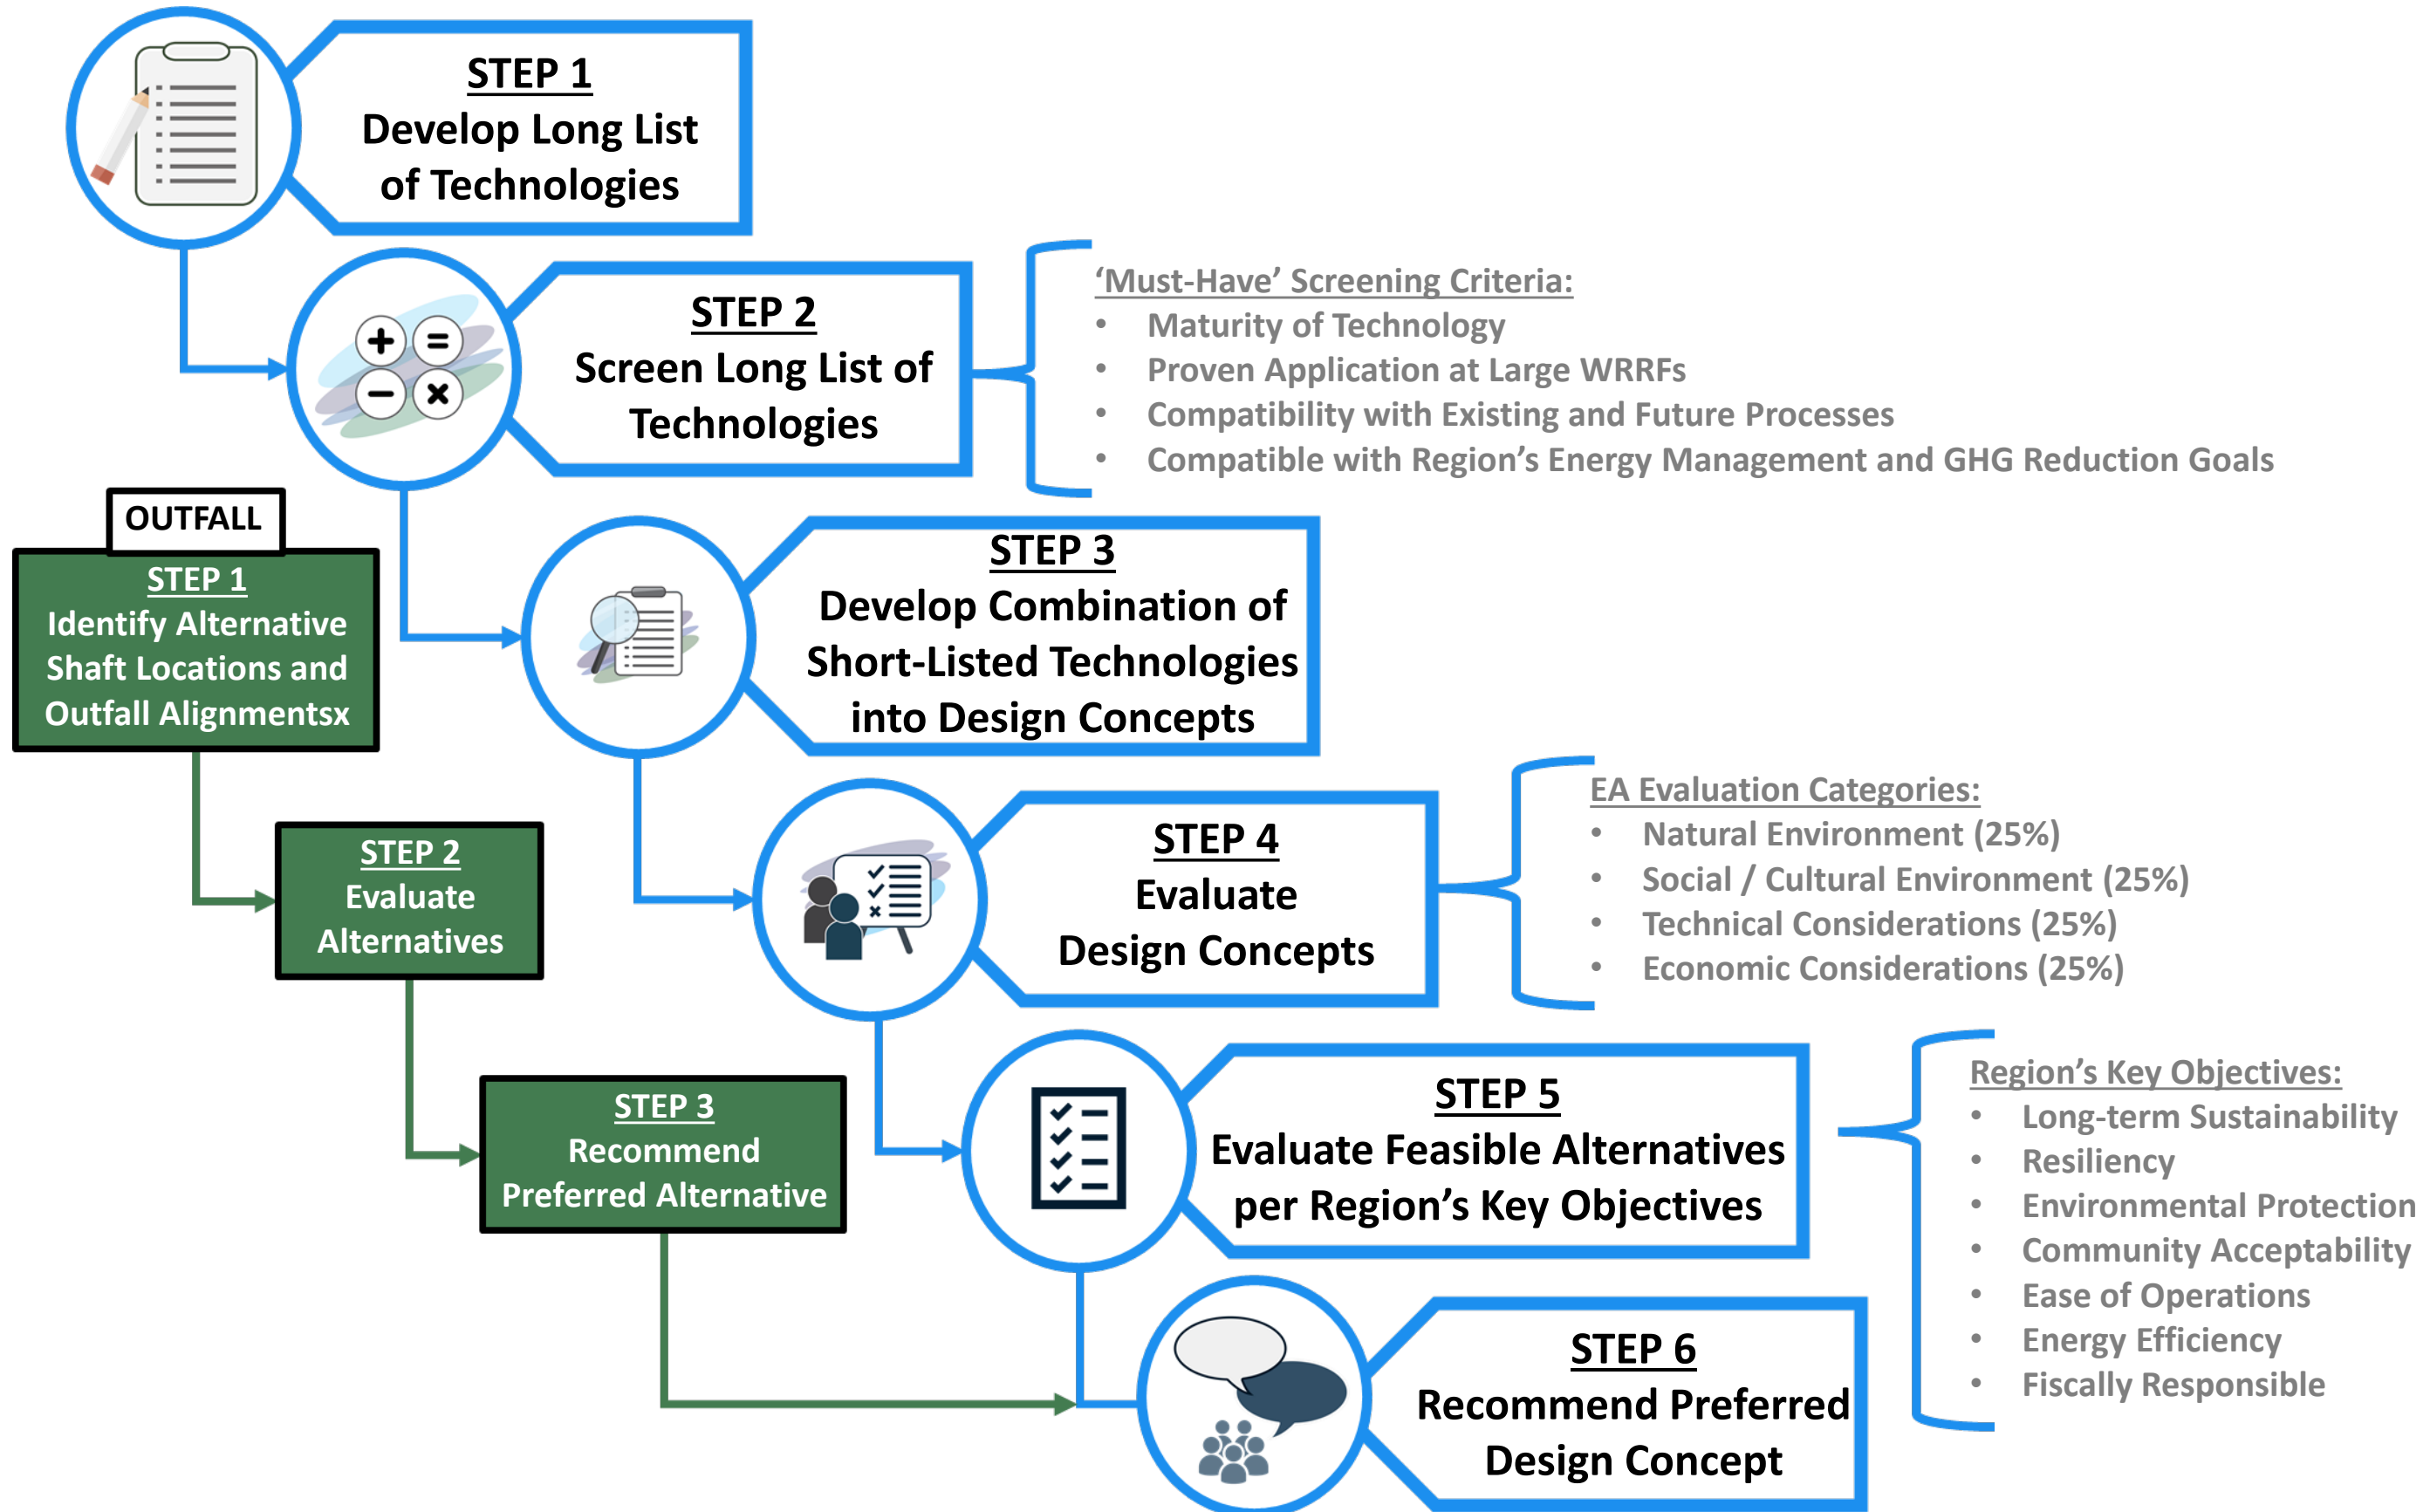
STEP 1
Develop Long List of Technologies

STEP 2
Screen Long List of Technologies

'Must-Have' Screening Criteria:
- Maturity of Technology
- Proven Application at Large WRRFs
- Compatibility with Existing and Future Processes
- Compatible with Region's Energy Management and GHG Reduction Goals

OUTFALL

STEP 1
Identify Alternative Shaft Locations and Outfall Alignmentsx

STEP 3
Develop Combination of Short-Listed Technologies into Design Concepts

STEP 4
Evaluate Design Concepts

EA Evaluation Categories:
- Natural Environment (25%)
- Social / Cultural Environment (25%)
- Technical Considerations (25%)
- Economic Considerations (25%)

STEP 2
Evaluate Alternatives

STEP 3
Recommend Preferred Alternative

STEP 5
Evaluate Feasible Alternatives per Region's Key Objectives

Region's Key Objectives:
- Long-term Sustainability
- Resiliency
- Environmental Protection
- Community Acceptability
- Ease of Operations
- Energy Efficiency
- Fiscally Responsible

STEP 6
Recommend Preferred Design Concept